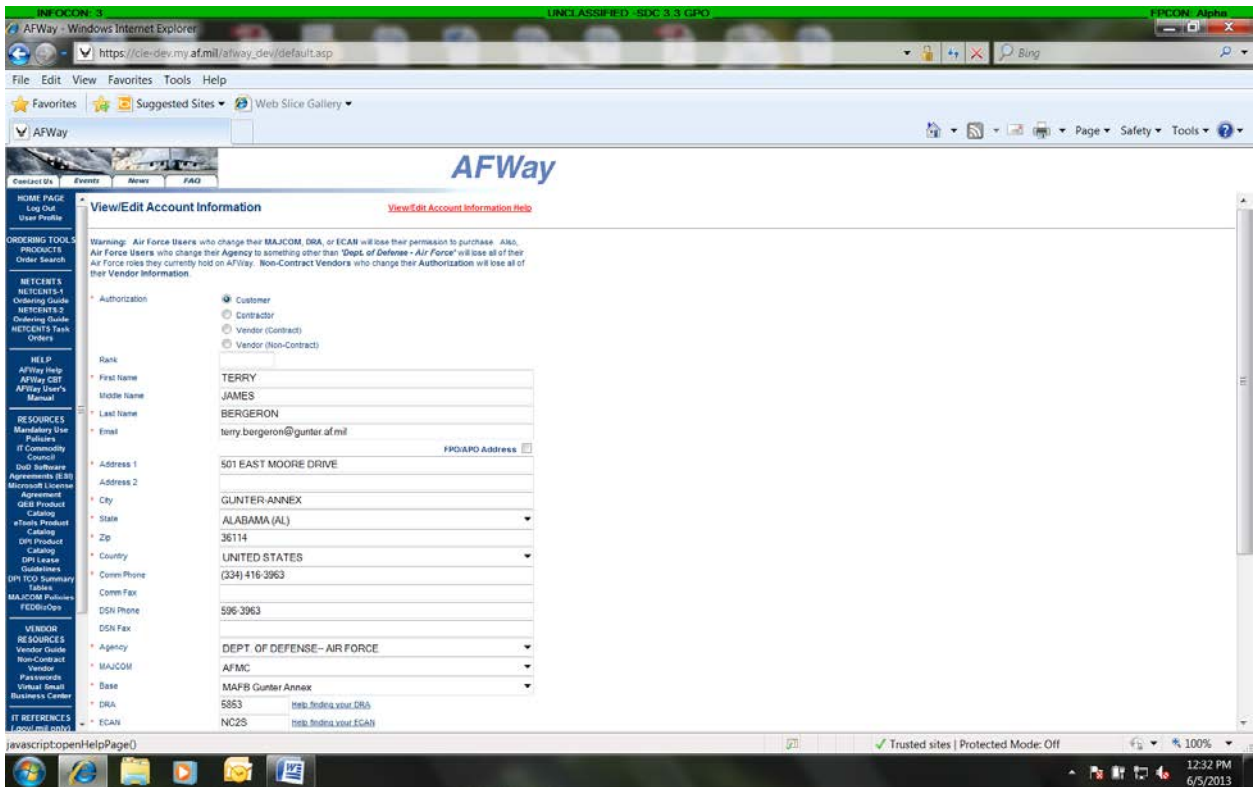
INFOCON: 3 UNCLASSIFIED -SDC 3.3 GPO FPCON: Alpha

AFWay - Windows Internet Explorer

https://cie-dev.my.af.mil/afway_dev/default.asp

Bing

File Edit View Favorites Tools Help

Favorites Suggested Sites Web Slice Gallery

AFWay

Page Safety Tools

Contact Us Events News FAQ

AFWay

HOME PAGE
Log Out
User Profile

ORDERING TOOLS
PRODUCTS
Order Search

NETCENTS
NETCENTS-1 Ordering Guide
NETCENTS-2 Ordering Guide
NETCENTS Task Orders

HELP
AFWay Help
AFWay CBT
AFWay User's Manual

RESOURCES
Mandatory Use Policies
IT Commodity Council
DoD Software Agreements (ESI)
Microsoft License Agreement
QEB Product Catalog
eTools Product Catalog
DPI Product Catalog
DPI Lease Guidelines
DPI TCO Summary Tables
MAJCOM Policies
FEDBizOps

VENDOR RESOURCES
Vendor Guide
Non-Contract Vendor Passwords
Virtual Small Business Center

IT REFERENCES
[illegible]

View/Edit Account Information

View/Edit Account Information Help

Warning: Air Force Users who change their MAJCOM, DRA, or ECAN will lose their permission to purchase. Also, Air Force Users who change their Agency to something other than 'Dept. of Defense - Air Force' will lose all of their Air Force roles they currently hold on AFWay. Non-Contract Vendors who change their Authorization will lose all of their Vendor Information.

| | |
|---|---|
| * Authorization | Customer / Contractor / Vendor (Contract) / Vendor (Non-Contract) |
| Rank | |
| * First Name | TERRY |
| Middle Name | JAMES |
| * Last Name | BERGERON |
| * Email | terry.bergeron@gunter.af.mil |
| | FPO/APO Address |
| * Address 1 | 501 EAST MOORE DRIVE |
| Address 2 | |
| * City | GUNTER-ANNEX |
| * State | ALABAMA (AL) |
| * Zip | 36114 |
| * Country | UNITED STATES |
| * Comm Phone | (334) 416-3963 |
| Comm Fax | |
| DSN Phone | 596-3963 |
| DSN Fax | |
| * Agency | DEPT. OF DEFENSE– AIR FORCE |
| * MAJCOM | AFMC |
| * Base | MAFB Gunter Annex |
| * DRA | 5853 Help finding your DRA |
| * ECAN | NC2S Help finding your ECAN |

javascript:openHelpPage()

Trusted sites | Protected Mode: Off

100%

12:32 PM
6/5/2013